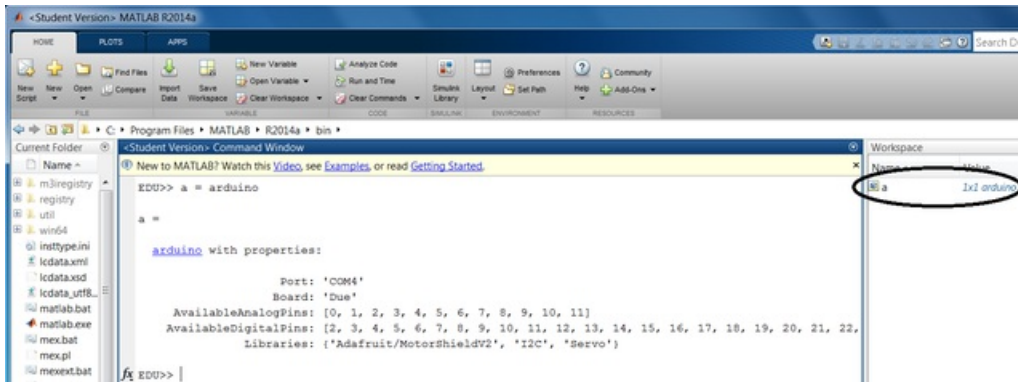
<Student Version> MATLAB R2014a

HOME PLOTS APPS

Search D

New Script New Open Find Files Compare Import Data Save Workspace New Variable Open Variable Clear Workspace Analyze Code Run and Time Clear Commands Simulink Library Layout Preferences Set Path Help Community Add-Ons

FILE VARIABLE CODE SIMULINK ENVIRONMENT RESOURCES

C: ▸ Program Files ▸ MATLAB ▸ R2014a ▸ bin ▸

Current Folder

Name

m3iregistry
registry
util
win64
insttype.ini
lcdata.xml
lcdata.xsd
lcdata_utf8...
matlab.bat
matlab.exe
mex.bat
mex.pl
mexext.bat

<Student Version> Command Window

New to MATLAB? Watch this Video, see Examples, or read Getting Started.

EDU>> a = arduino

a =

arduino with properties:

Port: 'COM4'
Board: 'Due'
AvailableAnalogPins: [0, 1, 2, 3, 4, 5, 6, 7, 8, 9, 10, 11]
AvailableDigitalPins: [2, 3, 4, 5, 6, 7, 8, 9, 10, 11, 12, 13, 14, 15, 16, 17, 18, 19, 20, 21, 22,
Libraries: {'Adafruit/MotorShieldV2', 'I2C', 'Servo'}

$f_x$ EDU>>

Workspace

Name Value

a 1x1 arduino